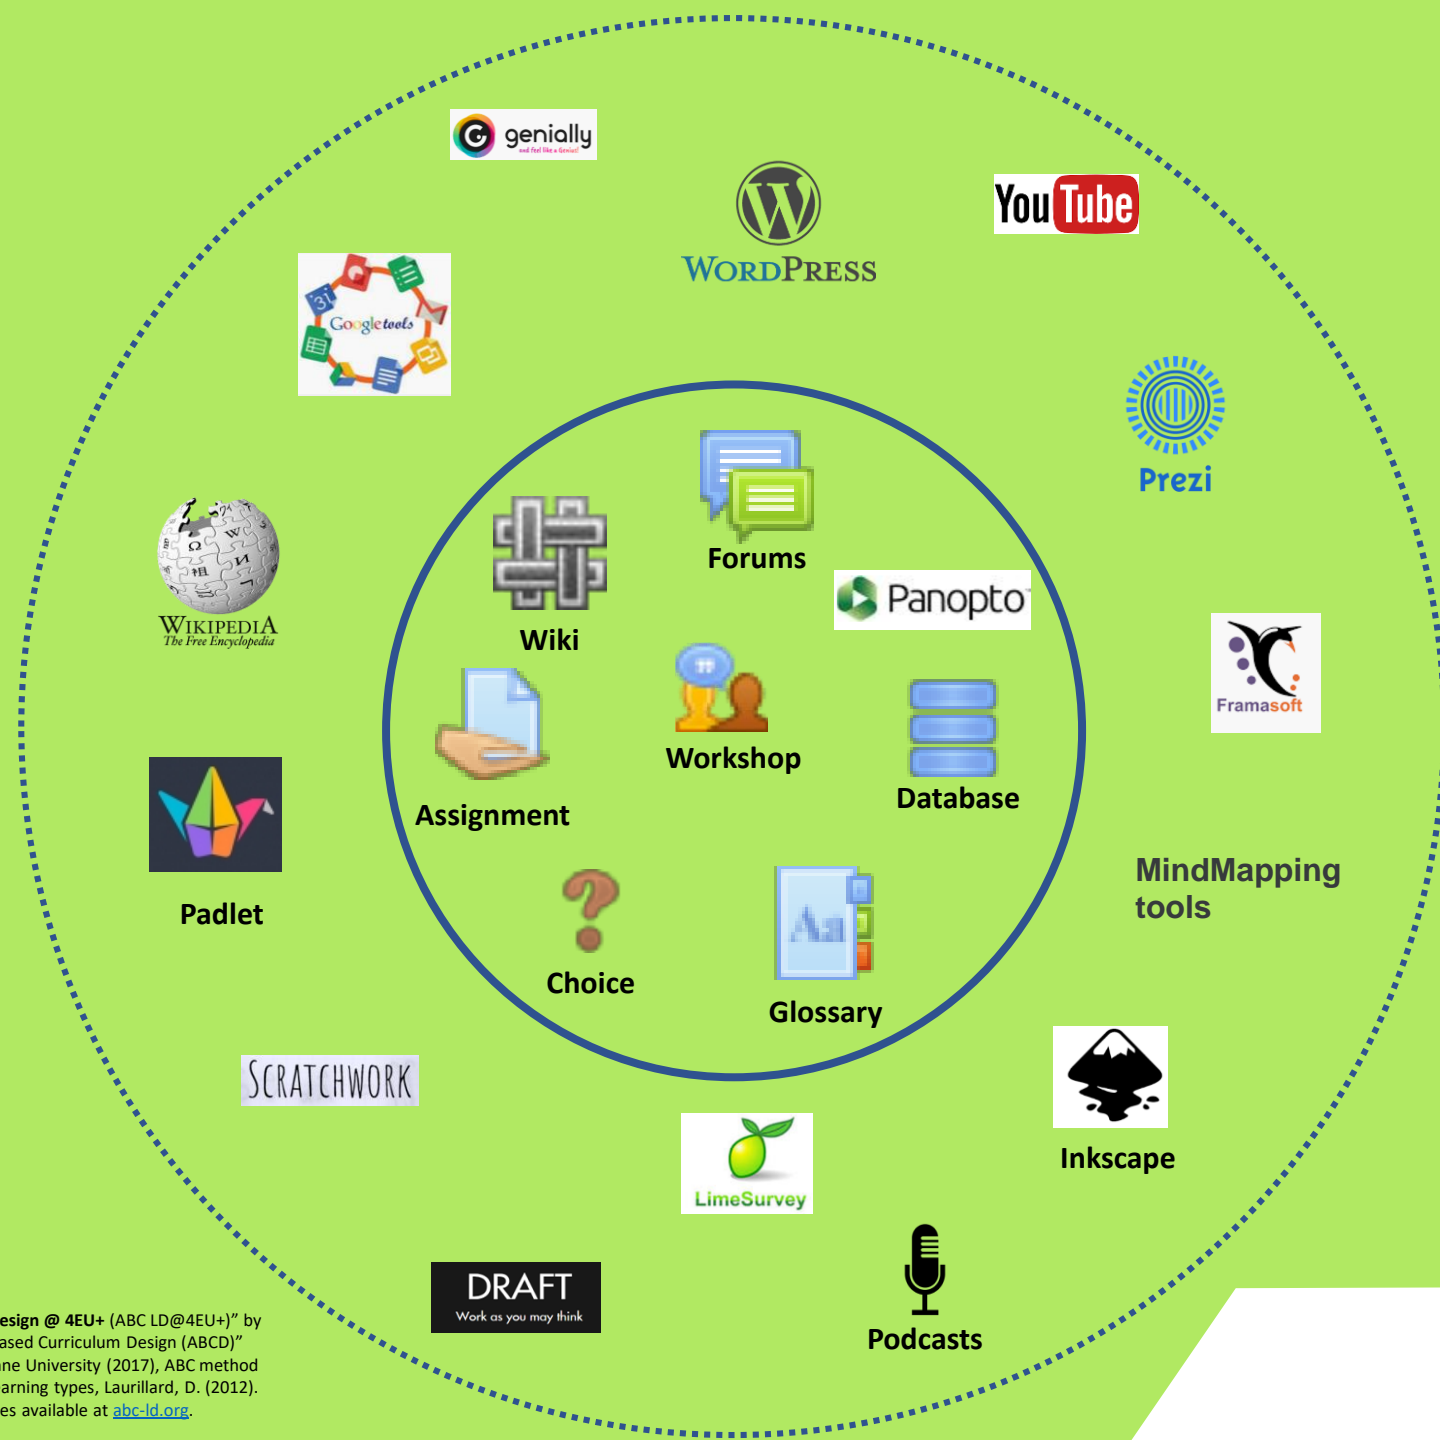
genially

WordPress

YouTube

Google tools

Prezi

Forums

Wiki

Panopto

Wikipedia
The Free Encyclopedia

Framasoft

Workshop

Assignment

Database

MindMapping tools

Padlet

Choice

Glossary

Scratchwork

Inkscape

LimeSurvey

DRAFT
Work as you may think

Podcasts

esign @ 4EU+ (ABC LD@4EU+)" by
ased Curriculum Design (ABCD)"
ne University (2017), ABC method
arning types, Laurillard, D. (2012).
es available at abc-ld.org.